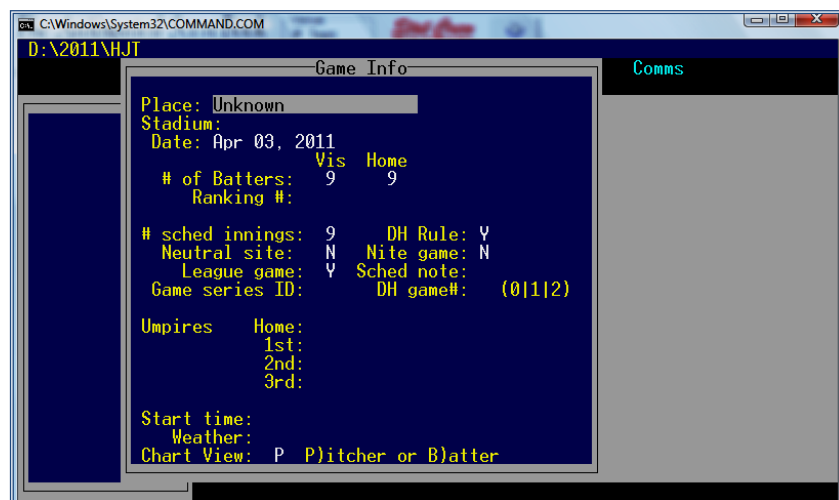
C:\Windows\System32\COMMAND.COM

D:\2011\HJT

Game Info

Comms

Place: Unknown
Stadium:
Date: Apr 03, 2011

| | Vis | Home |
|---|---|---|
| # of Batters: | 9 | 9 |
| Ranking #: | | |

# sched innings: 9 DH Rule: Y
Neutral site: N Nite game: N
League game: Y Sched note:
Game series ID: DH game#: (0|1|2)

Umpires Home:
1st:
2nd:
3rd:

Start time:
Weather:
Chart View: P P)itcher or B)atter